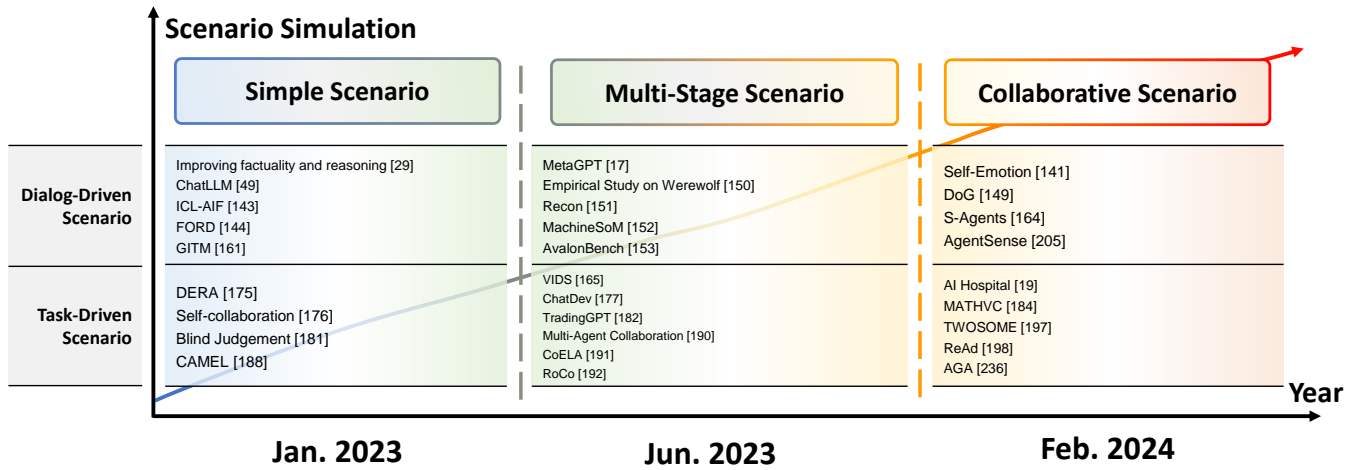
Scenario Simulation

Simple Scenario

Multi-Stage Scenario

Collaborative Scenario

Dialog-Driven Scenario

Improving factuality and reasoning [29]
ChatLLM [49]
ICL-AIF [143]
FORD [144]
GITM [161]

MetaGPT [17]
Empirical Study on Werewolf [150]
Recon [151]
MachineSoM [152]
AvalonBench [153]

Self-Emotion [141]
DoG [149]
S-Agents [164]
AgentSense [205]

Task-Driven Scenario

DERA [175]
Self-collaboration [176]
Blind Judgement [181]
CAMEL [188]

VIDS [165]
ChatDev [177]
TradingGPT [182]
Multi-Agent Collaboration [190]
CoELA [191]
RoCo [192]

AI Hospital [19]
MATHVC [184]
TWOSOME [197]
ReAd [198]
AGA [236]

Year

Jan. 2023

Jun. 2023

Feb. 2024